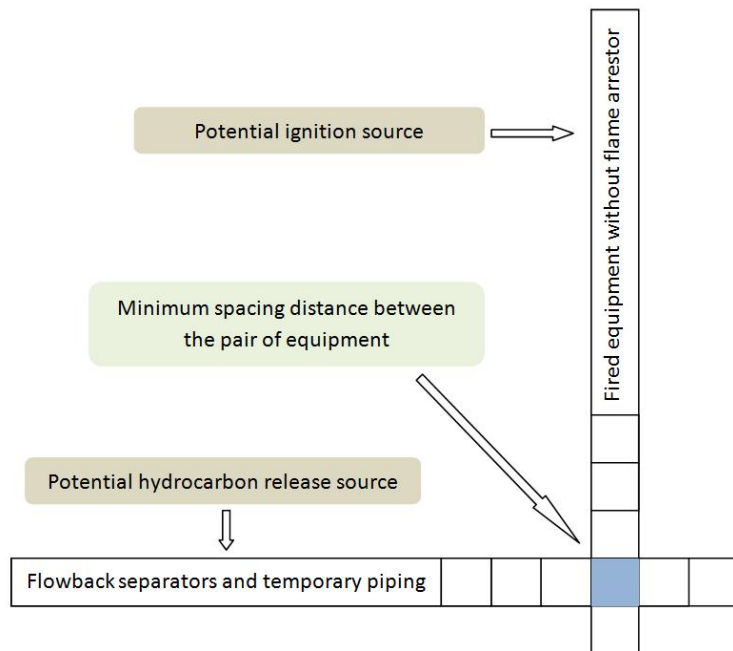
Potential ignition source

Fired equipment without flame arrestor

Minimum spacing distance between the pair of equipment

Potential hydrocarbon release source

Flowback separators and temporary piping